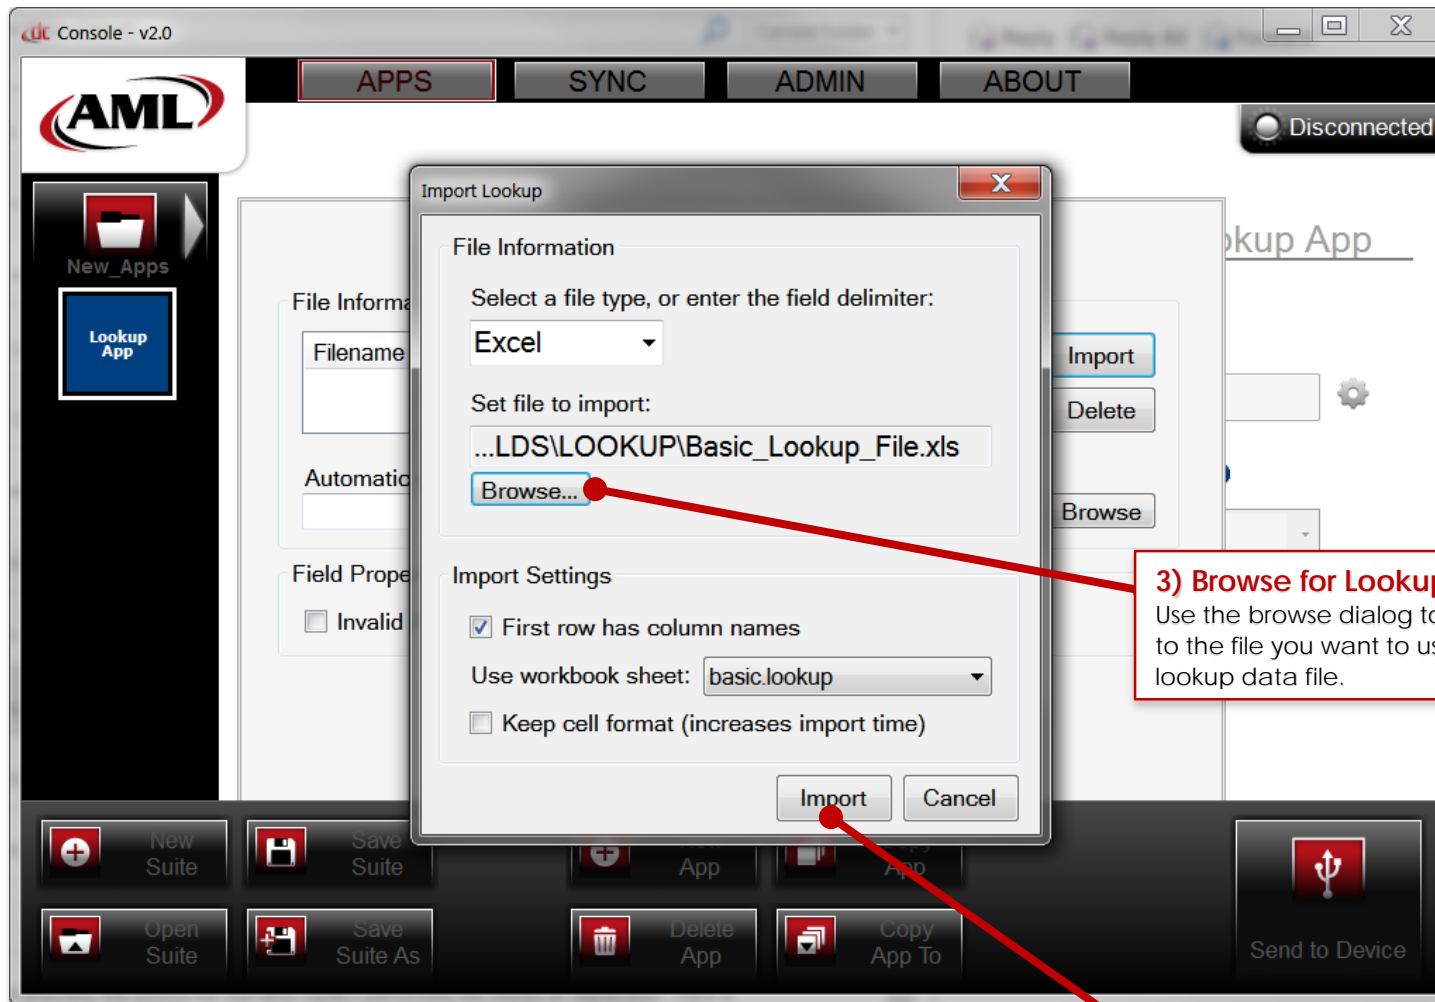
Console - v2.0

AML

APPS SYNC ADMIN ABOUT

Disconnected

New_Apps

Lookup App

okup App

File Informa

Filename

Automatic

Field Prope

Invalid

Import

Delete

Browse

Import Lookup

File Information

Select a file type, or enter the field delimiter:

Excel

Set file to import:

...LDS\LOOKUP\Basic_Lookup_File.xls

Browse...

Import Settings

First row has column names

Use workbook sheet: basic.lookup

Keep cell format (increases import time)

Import Cancel

3) Browse for Lookup

Use the browse dialog to

to the file you want to us

lookup data file.

New Suite

Save Suite

App

App

Open Suite

Save Suite As

Delete App

Copy App To

Send to Device